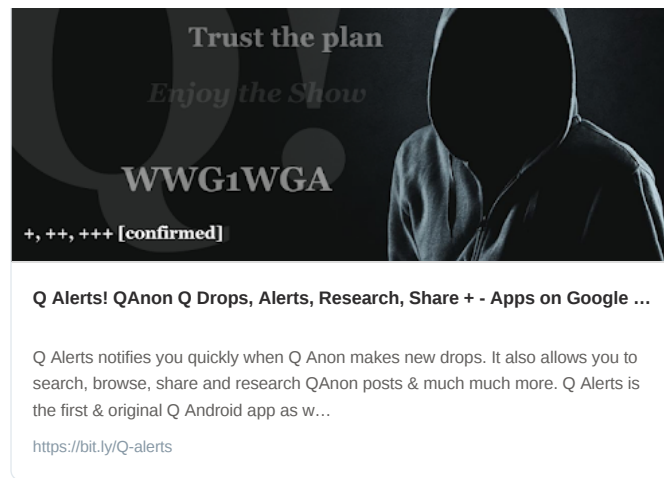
Q!

Trust the plan

Enjoy the Show

WWG1WGA

+, ++, +++ [confirmed]

Q Alerts! QAnon Q Drops, Alerts, Research, Share + - Apps on Google …

Q Alerts notifies you quickly when Q Anon makes new drops. It also allows you to search, browse, share and research QAnon posts & much much more. Q Alerts is the first & original Q Android app as w…

https://bit.ly/Q-alerts